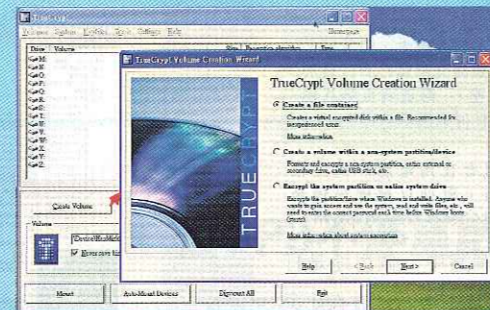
TrueCrypt

Volumes System Keyfiles Tools Settings Help

Homepage

Drive Volume

Size Encryption algorithm Type

M:
N:
O:
P:
Q:
R:
S:
T:
U:
V:
W:
X:
Y:
Z:

Create Volume

Volume

\Device\Harddisk

Never save history

Mount

Auto-Mount Devices

Dismount All

Exit

TrueCrypt Volume Creation Wizard

TRUECRYPT

TrueCrypt Volume Creation Wizard

Create a file container

Creates a virtual encrypted disk within a file. Recommended for inexperienced users.

More information

Create a volume within a non-system partition/device

Formats and encrypts a non-system partition, entire external or secondary drive, entire USB stick, etc.

Encrypt the system partition or entire system drive

Encrypts the partition/drive where Windows is installed. Anyone who wants to gain access and use the system, read and write files, etc., will need to enter the correct password each time before Windows boots. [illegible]

More information about system encryption

Help

< Back

Next >

Cancel